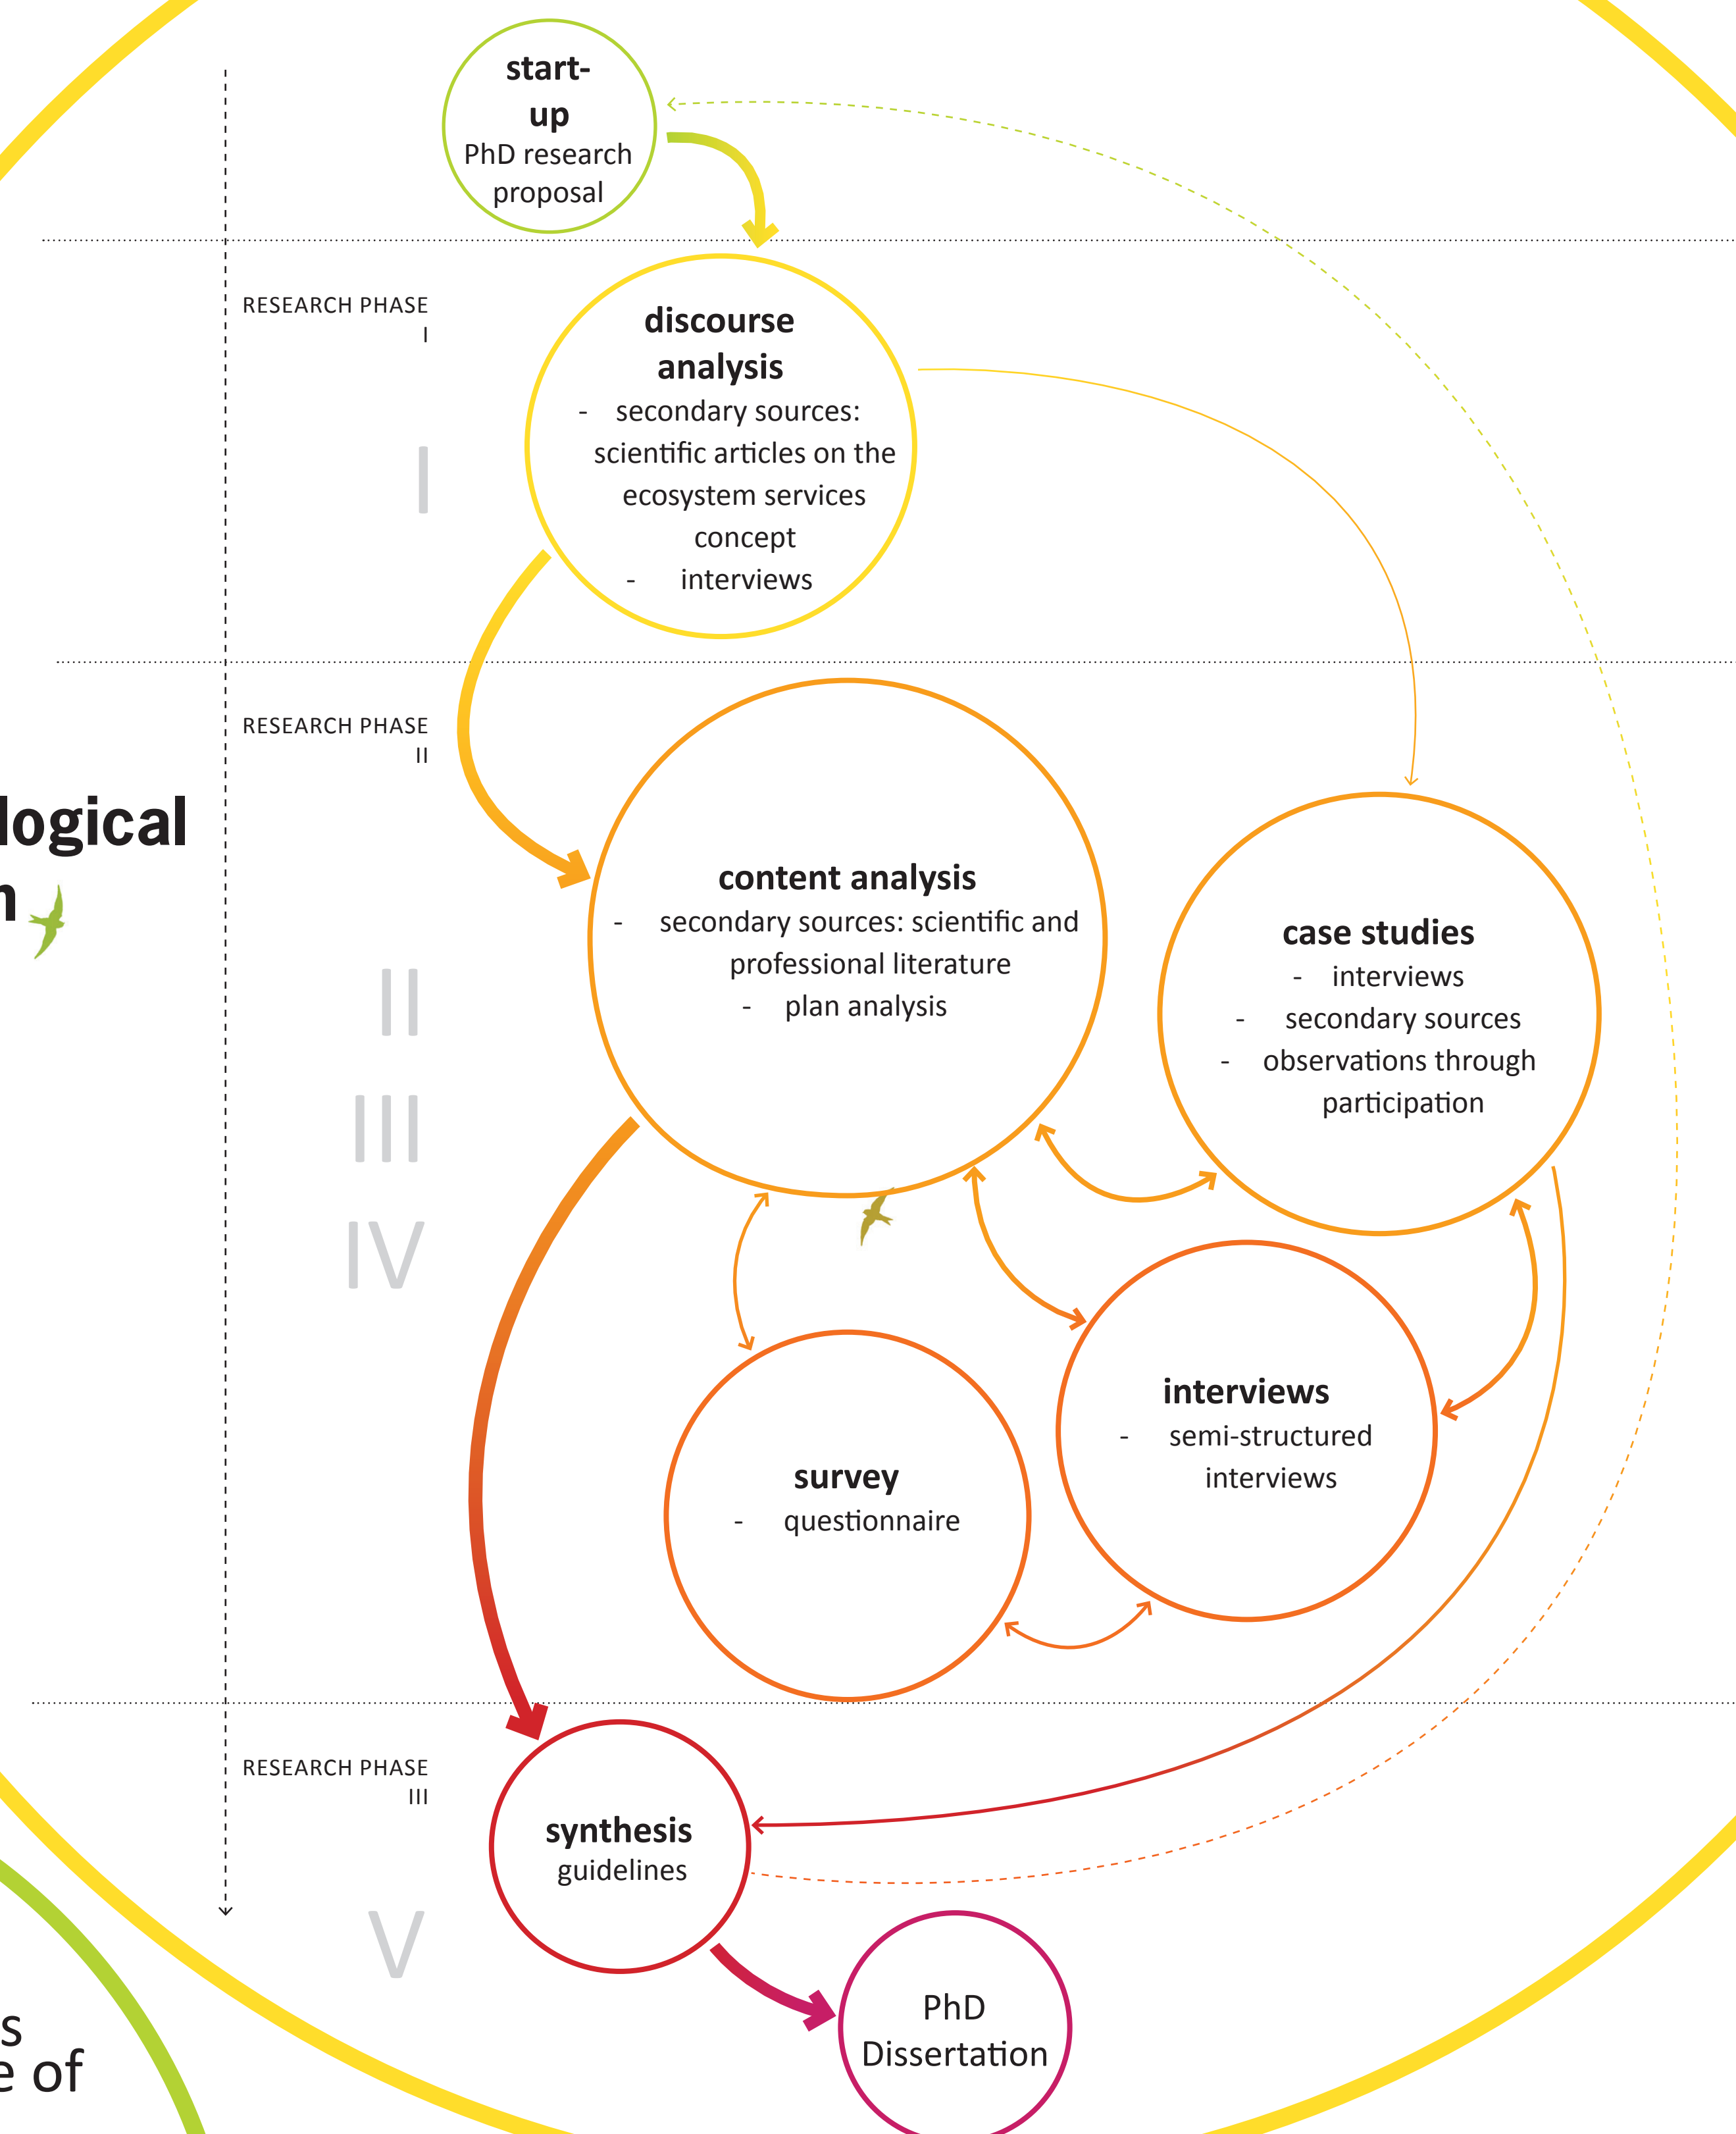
start-up
PhD research proposal

RESEARCH PHASE I

I

discourse analysis
- secondary sources: scientific articles on the ecosystem services concept
- interviews

RESEARCH PHASE II

logical
n

II
III
IV

content analysis
- secondary sources: scientific and professional literature
- plan analysis

case studies
- interviews
- secondary sources
- observations through participation

survey
- questionnaire

interviews
- semi-structured interviews

RESEARCH PHASE III

synthesis
guidelines

V

PhD Dissertation

s
e of